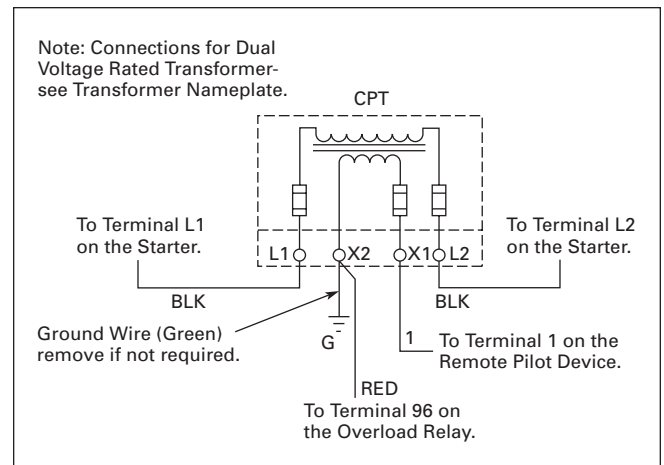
Note: Connections for Dual Voltage Rated Transformer- see Transformer Nameplate.

CPT

To Terminal L1 on the Starter.

L1

X2

X1

L2

To Terminal L2 on the Starter.

BLK

BLK

Ground Wire (Green) remove if not required.

G

1

To Terminal 1 on the Remote Pilot Device.

RED

To Terminal 96 on the Overload Relay.